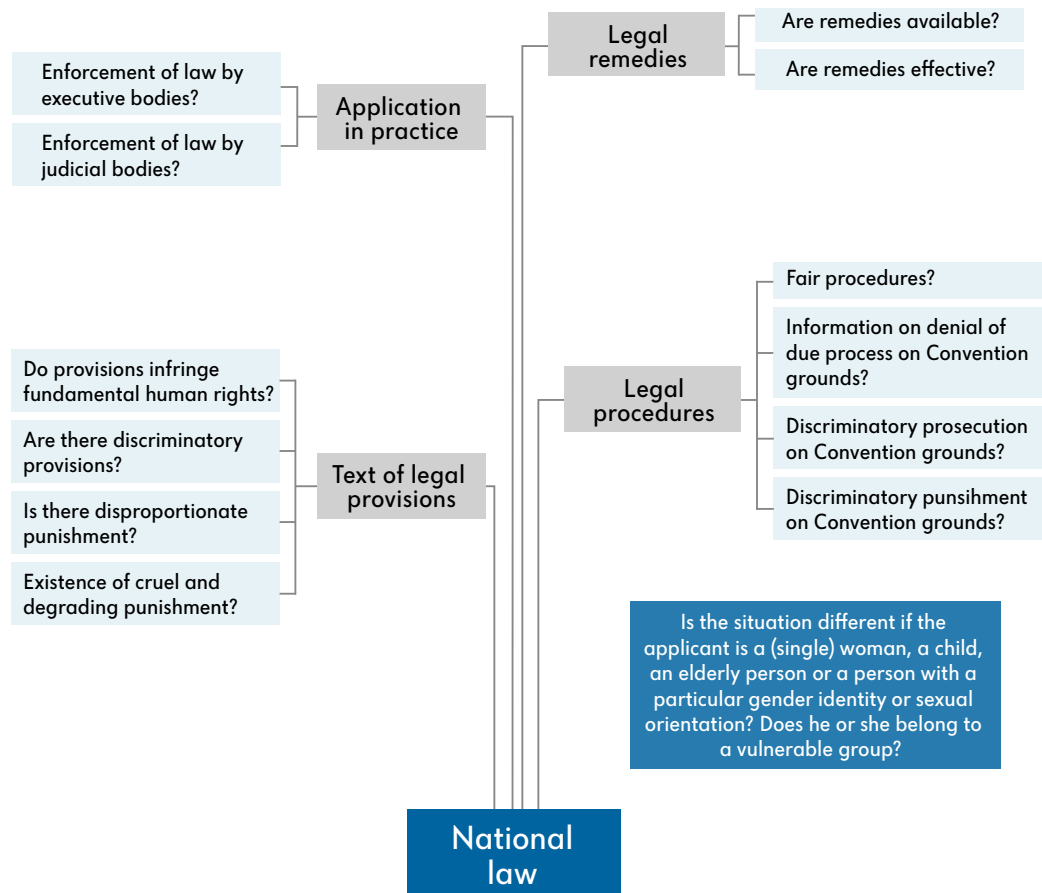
Legal remedies

Are remedies available?

Are remedies effective?

Enforcement of law by executive bodies?

Enforcement of law by judicial bodies?

Application in practice

Fair procedures?

Information on denial of due process on Convention grounds?

Discriminatory prosecution on Convention grounds?

Discriminatory punsihment on Convention grounds?

Legal procedures

Do provisions infringe fundamental human rights?

Are there discriminatory provisions?

Is there disproportionate punishment?

Existence of cruel and degrading punishment?

Text of legal provisions

Is the situation different if the applicant is a (single) woman, a child, an elderly person or a person with a particular gender identity or sexual orientation? Does he or she belong to a vulnerable group?

National law